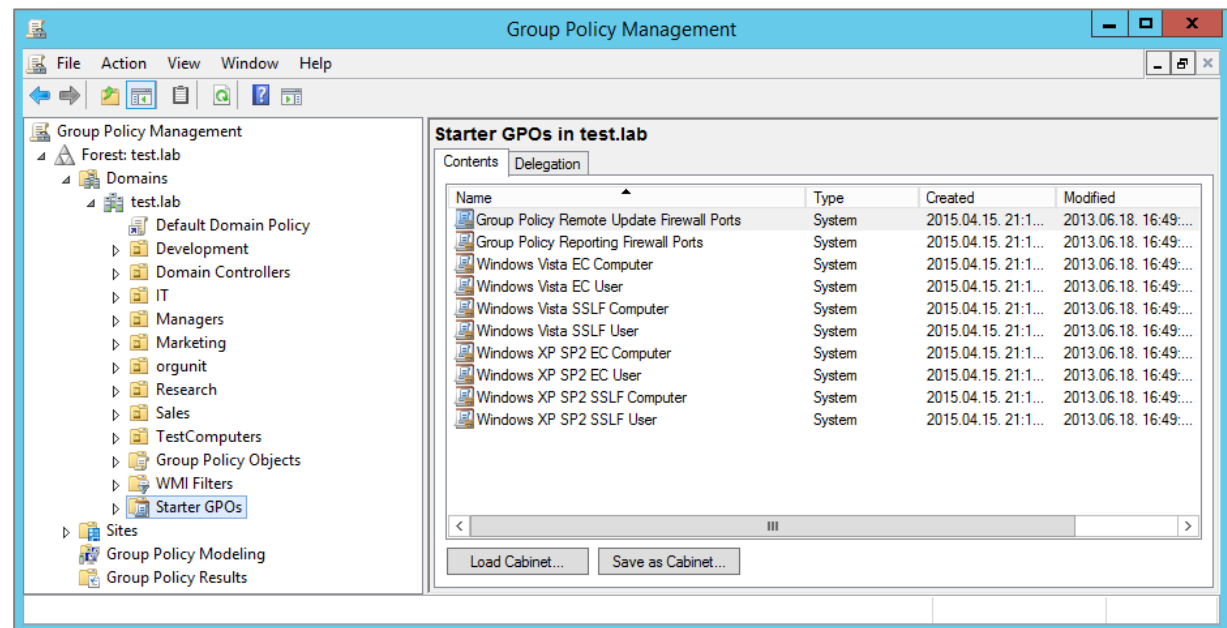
Group Policy Management

File Action View Window Help

Group Policy Management
Forest: test.lab
Domains
test.lab
Default Domain Policy
Development
Domain Controllers
IT
Managers
Marketing
orgunit
Research
Sales
TestComputers
Group Policy Objects
WMI Filters
Starter GPOs
Sites
Group Policy Modeling
Group Policy Results

Starter GPOs in test.lab

Contents Delegation

| Name | Type | Created | Modified |
|---|---|---|---|
| Group Policy Remote Update Firewall Ports | System | 2015.04.15. 21:1... | 2013.06.18. 16:49:... |
| Group Policy Reporting Firewall Ports | System | 2015.04.15. 21:1... | 2013.06.18. 16:49:... |
| Windows Vista EC Computer | System | 2015.04.15. 21:1... | 2013.06.18. 16:49:... |
| Windows Vista EC User | System | 2015.04.15. 21:1... | 2013.06.18. 16:49:... |
| Windows Vista SSLF Computer | System | 2015.04.15. 21:1... | 2013.06.18. 16:49:... |
| Windows Vista SSLF User | System | 2015.04.15. 21:1... | 2013.06.18. 16:49:... |
| Windows XP SP2 EC Computer | System | 2015.04.15. 21:1... | 2013.06.18. 16:49:... |
| Windows XP SP2 EC User | System | 2015.04.15. 21:1... | 2013.06.18. 16:49:... |
| Windows XP SP2 SSLF Computer | System | 2015.04.15. 21:1... | 2013.06.18. 16:49:... |
| Windows XP SP2 SSLF User | System | 2015.04.15. 21:1... | 2013.06.18. 16:49:... |

Load Cabinet... Save as Cabinet...